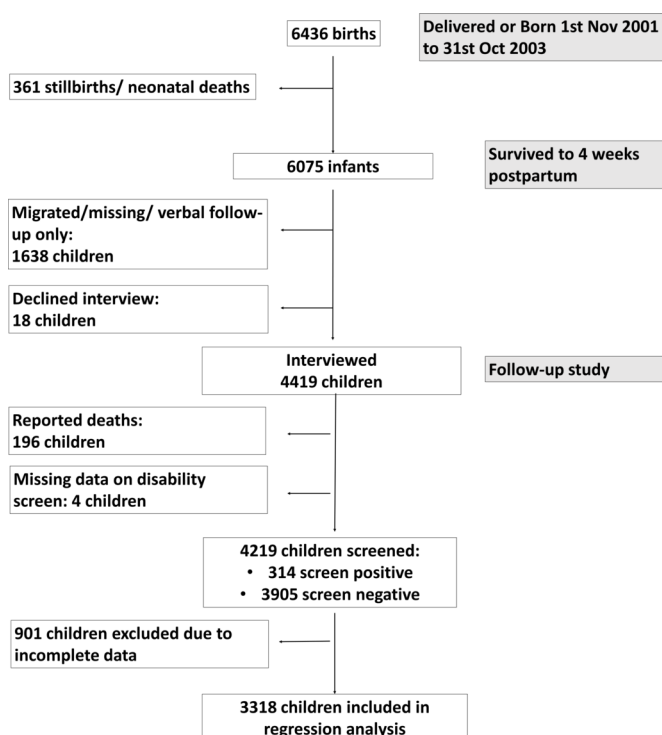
6436 births

Delivered or Born 1st Nov 2001 to 31st Oct 2003

361 stillbirths/ neonatal deaths

6075 infants

Survived to 4 weeks postpartum

Migrated/missing/ verbal follow-up only: 1638 children

Declined interview: 18 children

Interviewed 4419 children

Follow-up study

Reported deaths: 196 children

Missing data on disability screen: 4 children

4219 children screened:
• 314 screen positive
• 3905 screen negative

901 children excluded due to incomplete data

3318 children included in regression analysis